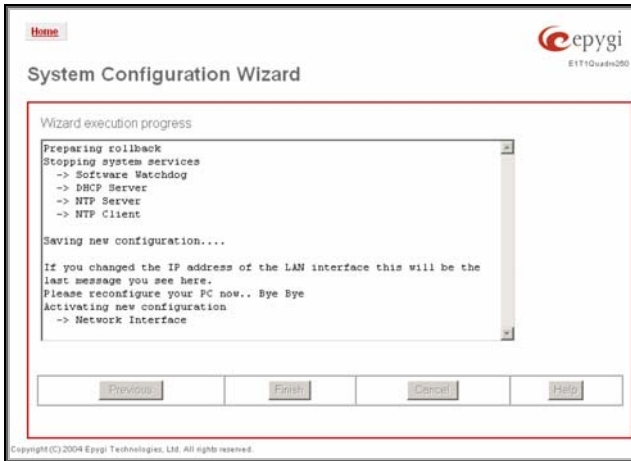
Home

epygi
E1T1Quadro2G0

System Configuration Wizard

Wizard execution progress

Preparing rollback
Stopping system services
-> Software Watchdog
-> DHCP Server
-> NTP Server
-> NTP Client

Saving new configuration....

If you changed the IP address of the LAN interface this will be the last message you see here.
Please reconfigure your PC now.. Bye Bye
Activating new configuration
-> Network Interface

Previous

Finish

Cancel

Help

Copyright (C) 2004 Epygi Technologies, Ltd. All rights reserved.